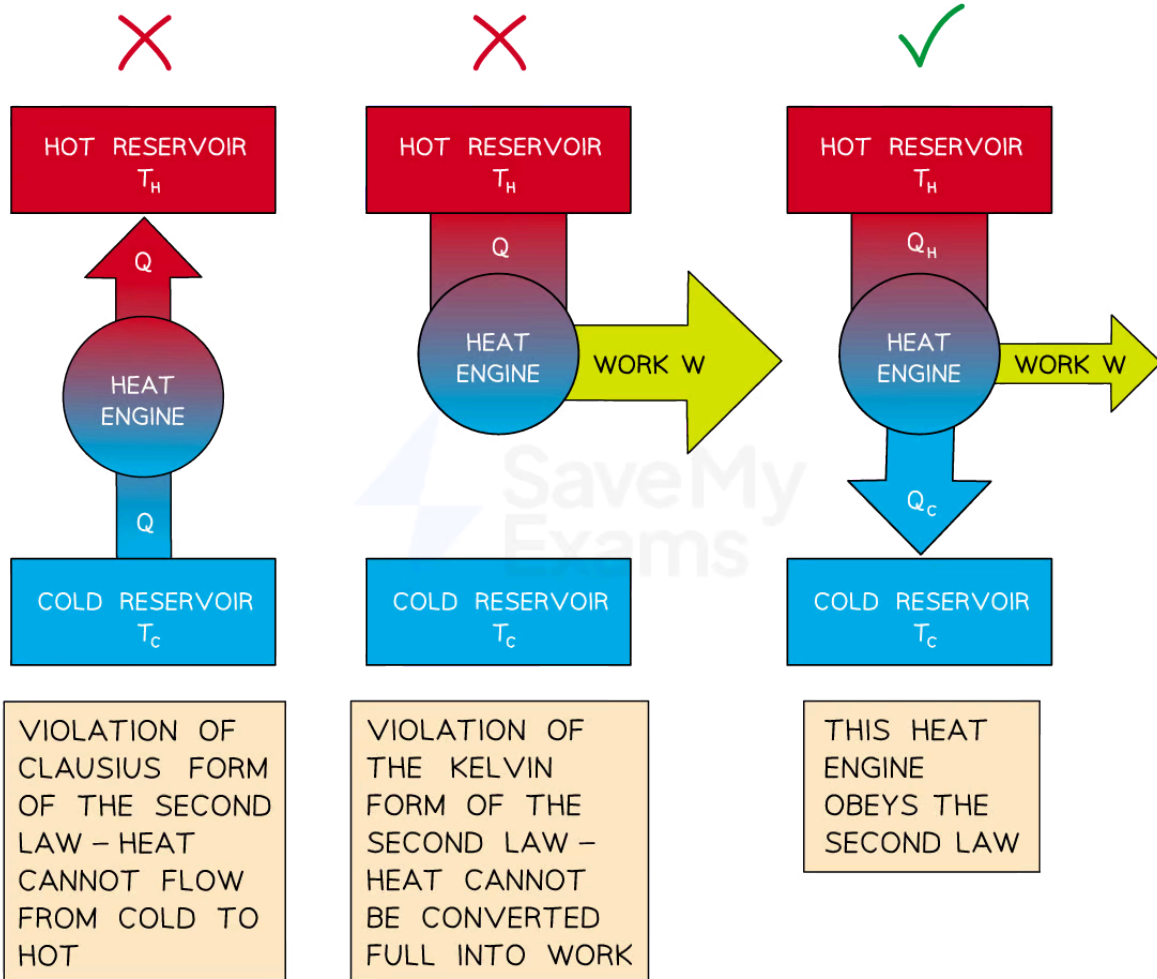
HOT RESERVOIR $T_H$

Q

HEAT ENGINE

Q

COLD RESERVOIR $T_C$

VIOLATION OF CLAUSIUS FORM OF THE SECOND LAW – HEAT CANNOT FLOW FROM COLD TO HOT

HOT RESERVOIR $T_H$

Q

HEAT ENGINE

WORK W

COLD RESERVOIR $T_C$

VIOLATION OF THE KELVIN FORM OF THE SECOND LAW – HEAT CANNOT BE CONVERTED FULL INTO WORK

HOT RESERVOIR $T_H$

$Q_H$

HEAT ENGINE

WORK W

$Q_C$

COLD RESERVOIR $T_C$

THIS HEAT ENGINE OBEYS THE SECOND LAW

SaveMy Exams